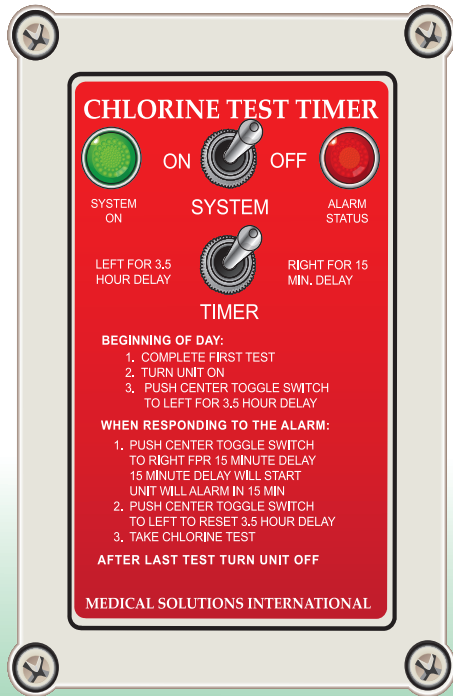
CHLORINE TEST TIMER

ON SYSTEM OFF

SYSTEM ON

ALARM STATUS

LEFT FOR 3.5 HOUR DELAY

RIGHT FOR 15 MIN. DELAY

TIMER

BEGINNING OF DAY:
1. COMPLETE FIRST TEST
2. TURN UNIT ON
3. PUSH CENTER TOGGLE SWITCH TO LEFT FOR 3.5 HOUR DELAY

WHEN RESPONDING TO THE ALARM:
1. PUSH CENTER TOGGLE SWITCH TO RIGHT FPR 15 MINUTE DELAY 15 MINUTE DELAY WILL START UNIT WILL ALARM IN 15 MIN
2. PUSH CENTER TOGGLE SWITCH TO LEFT TO RESET 3.5 HOUR DELAY
3. TAKE CHLORINE TEST

AFTER LAST TEST TURN UNIT OFF

MEDICAL SOLUTIONS INTERNATIONAL